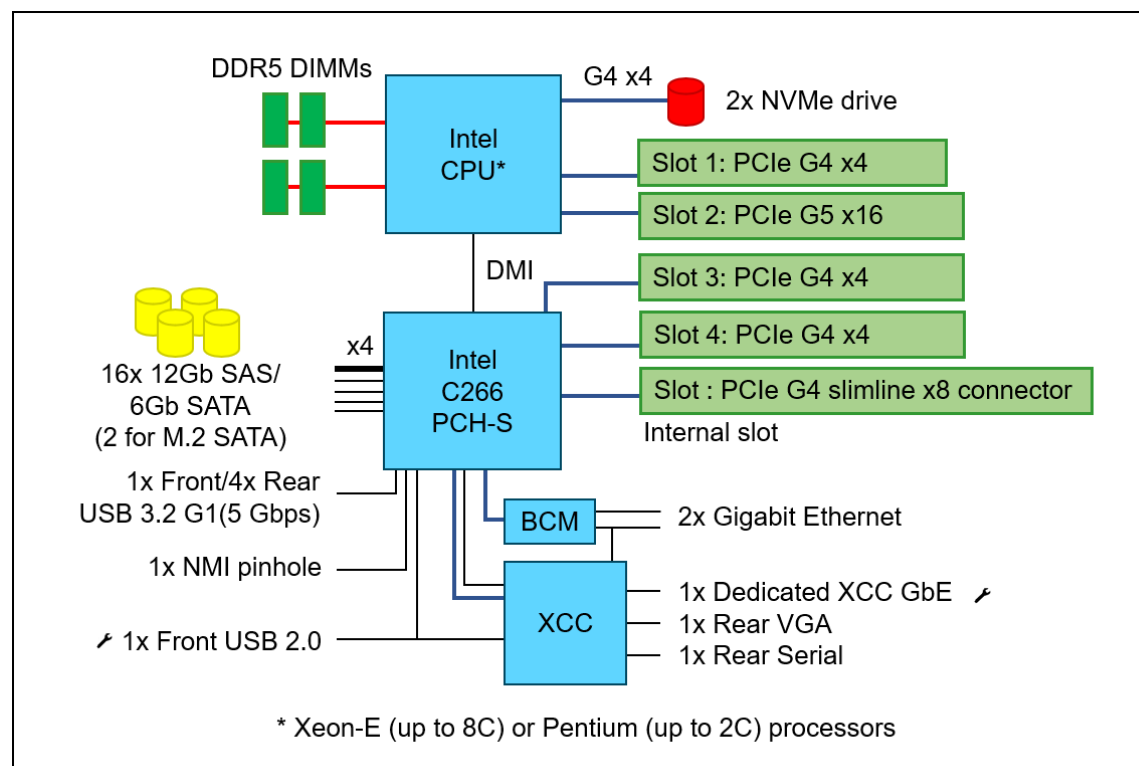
DDR5 DIMMs

G4 x4

2x NVMe drive

Intel CPU*

Slot 1: PCIe G4 x4

Slot 2: PCIe G5 x16

DMI

Slot 3: PCIe G4 x4

Slot 4: PCIe G4 x4

x4

16x 12Gb SAS/ 6Gb SATA (2 for M.2 SATA)

Intel C266 PCH-S

Slot : PCIe G4 slimline x8 connector

Internal slot

1x Front/4x Rear USB 3.2 G1(5 Gbps)

BCM

2x Gigabit Ethernet

1x NMI pinhole

XCC

1x Dedicated XCC GbE

1x Rear VGA

1x Front USB 2.0

1x Rear Serial

* Xeon-E (up to 8C) or Pentium (up to 2C) processors